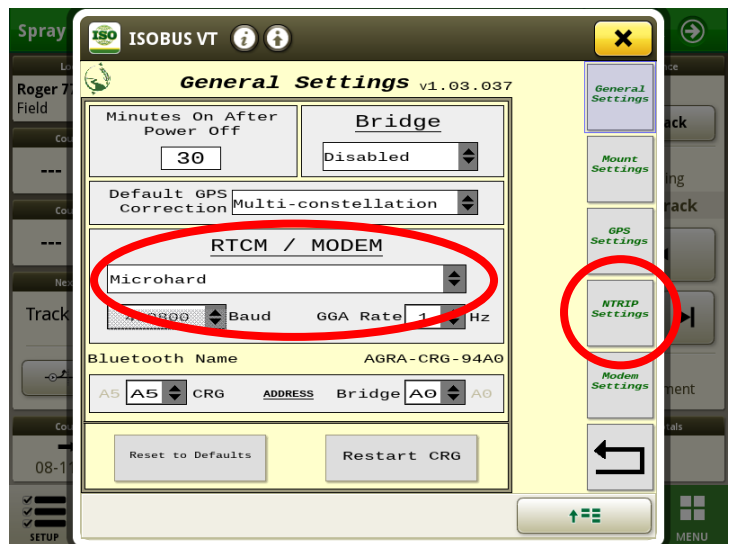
Spray

Roger 7
Field

---

---

Track

08-1

SETUP

ISOBUS VT

General Settings v1.03.037

Minutes On After Power Off
30

Bridge
Disabled

Default GPS Correction
Multi-constellation

RTCM / MODEM
Microhard

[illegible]800 Baud
GGA Rate 1 Hz

Bluetooth Name
AGRA-CRG-94A0

A5 A5 CRG
ADDRESS
Bridge A0 A0

Reset to Defaults
Restart CRG

General Settings
Mount Settings
GPS Settings
NTRIP Settings
Modem Settings

ack
ing
rack
ment

MENU